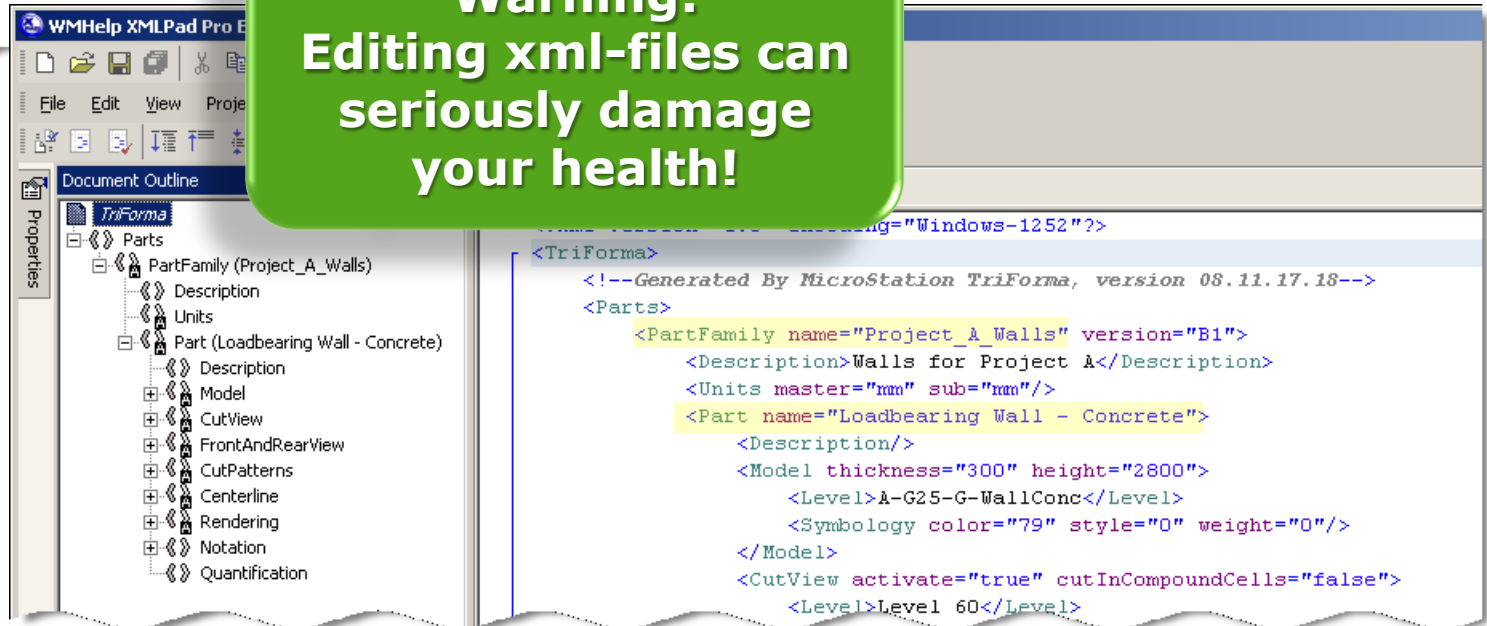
WMHelp XMLPad Pro E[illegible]

File Edit View Proje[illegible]

Warning!
Editing xml-files can seriously damage your health!

Document Outline

Properties

TriForma
Parts
PartFamily (Project_A_Walls)
Description
Units
Part (Loadbearing Wall - Concrete)
Description
Model
CutView
FrontAndRearView
CutPatterns
Centerline
Rendering
Notation
Quantification

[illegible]encoding="Windows-1252"?>
<TriForma>
<!--Generated By MicroStation TriForma, version 08.11.17.18-->
<Parts>
<PartFamily name="Project_A_Walls" version="B1">
<Description>Walls for Project A</Description>
<Units master="mm" sub="mm"/>
<Part name="Loadbearing Wall - Concrete">
<Description/>
<Model thickness="300" height="2800">
<Level>A-G25-G-WallConc</Level>
<Symbology color="79" style="0" weight="0"/>
</Model>
<CutView activate="true" cutInCompoundCells="false">
<Level>Level 60</Level>